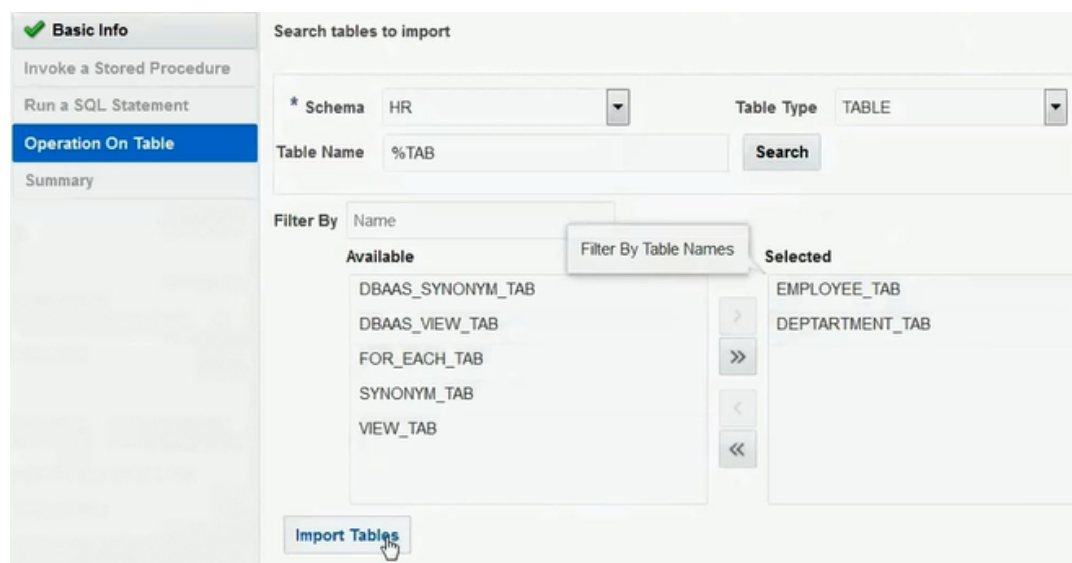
Basic Info
Invoke a Stored Procedure
Run a SQL Statement
Operation On Table
Summary

Search tables to import

* Schema HR
Table Type TABLE
Table Name %TAB
Search

Filter By Name
Filter By Table Names

Available
DBAAS_SYNONYM_TAB
DBAAS_VIEW_TAB
FOR_EACH_TAB
SYNONYM_TAB
VIEW_TAB

>
»
<
«

Selected
EMPLOYEE_TAB
DEPTARTMENT_TAB

Import Tables